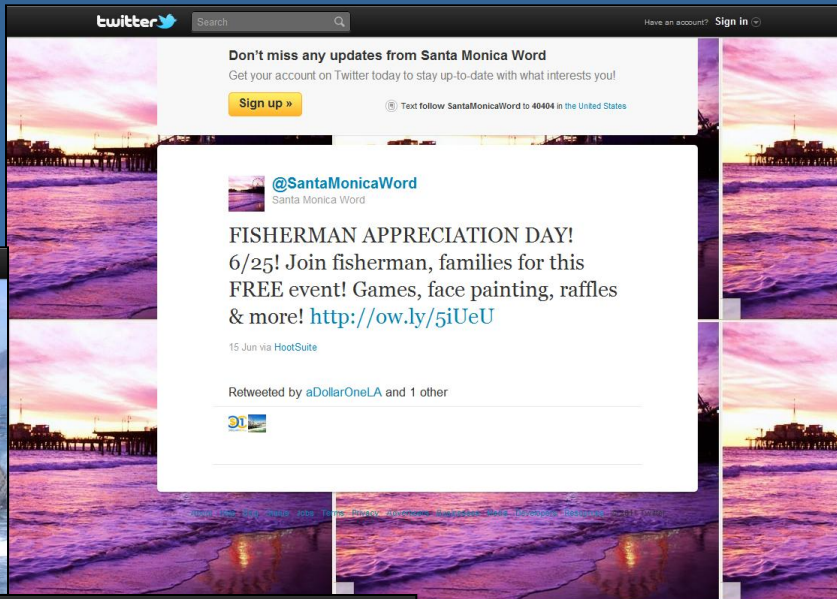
twitter

Search

Have an account? Sign in

Don't miss any updates from Santa Monica Word

Get your account on Twitter today to stay up-to-date with what interests you!

Sign up »

Text follow SantaMonicaWord to 40404 in the United States

@SantaMonicaWord
Santa Monica Word

FISHERMAN APPRECIATION DAY! 6/25! Join fisherman, families for this FREE event! Games, face painting, raffles & more! http://ow.ly/5iUeU

15 Jun via HootSuite

Retweeted by aDollarOneLA and 1 other

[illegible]